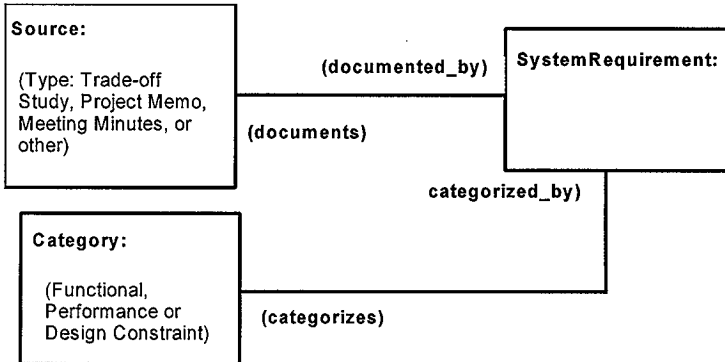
Source:

(Type: Trade-off Study, Project Memo, Meeting Minutes, or other)

(documented_by)

(documents)

SystemRequirement:

categorized_by)

Category:

(Functional, Performance or Design Constraint)

(categorizes)